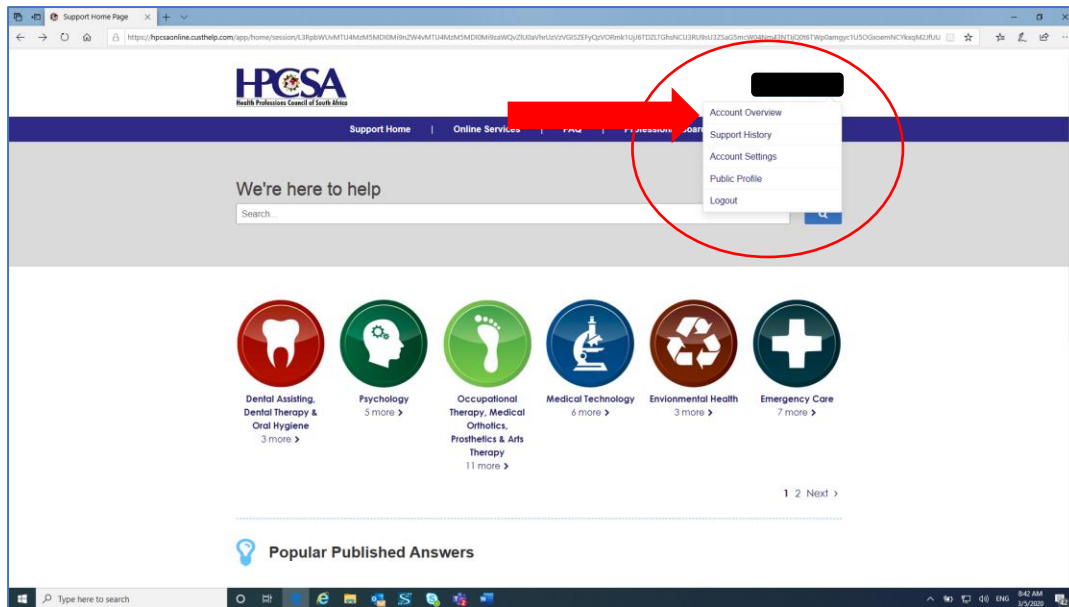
Support Home Page

https://hpcsaonline.custhelp.com/app/home/session/L3RpbWUvMTU4MzM5MDI0Mi9nZW4vMTU4MzM5MDI0Mi9zaWQvZlU0aVhrUzVzVGlSZEFyQzVORmk1UjJ6TDZLTGhsNCU3RU9sU3Z5aG5mcW04NmxE3NTJjQ0t6TWp0amgyc1U5OGxoemNCYkxqM2JfUU

HPCSA
Health Professions Council of South Africa

Support Home | Online Services | FAQ | Professional Boar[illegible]

Account Overview
Support History
Account Settings
Public Profile
Logout

We're here to help

Search...

Dental Assisting, Dental Therapy & Oral Hygiene
3 more >

Psychology
5 more >

Occupational Therapy, Medical Orthotics, Prosthetics & Arts Therapy
11 more >

Medical Technology
6 more >

Envionmental Health
3 more >

Emergency Care
7 more >

1 2 Next >

Popular Published Answers

Type here to search

ENG 8:42 AM 3/5/2020